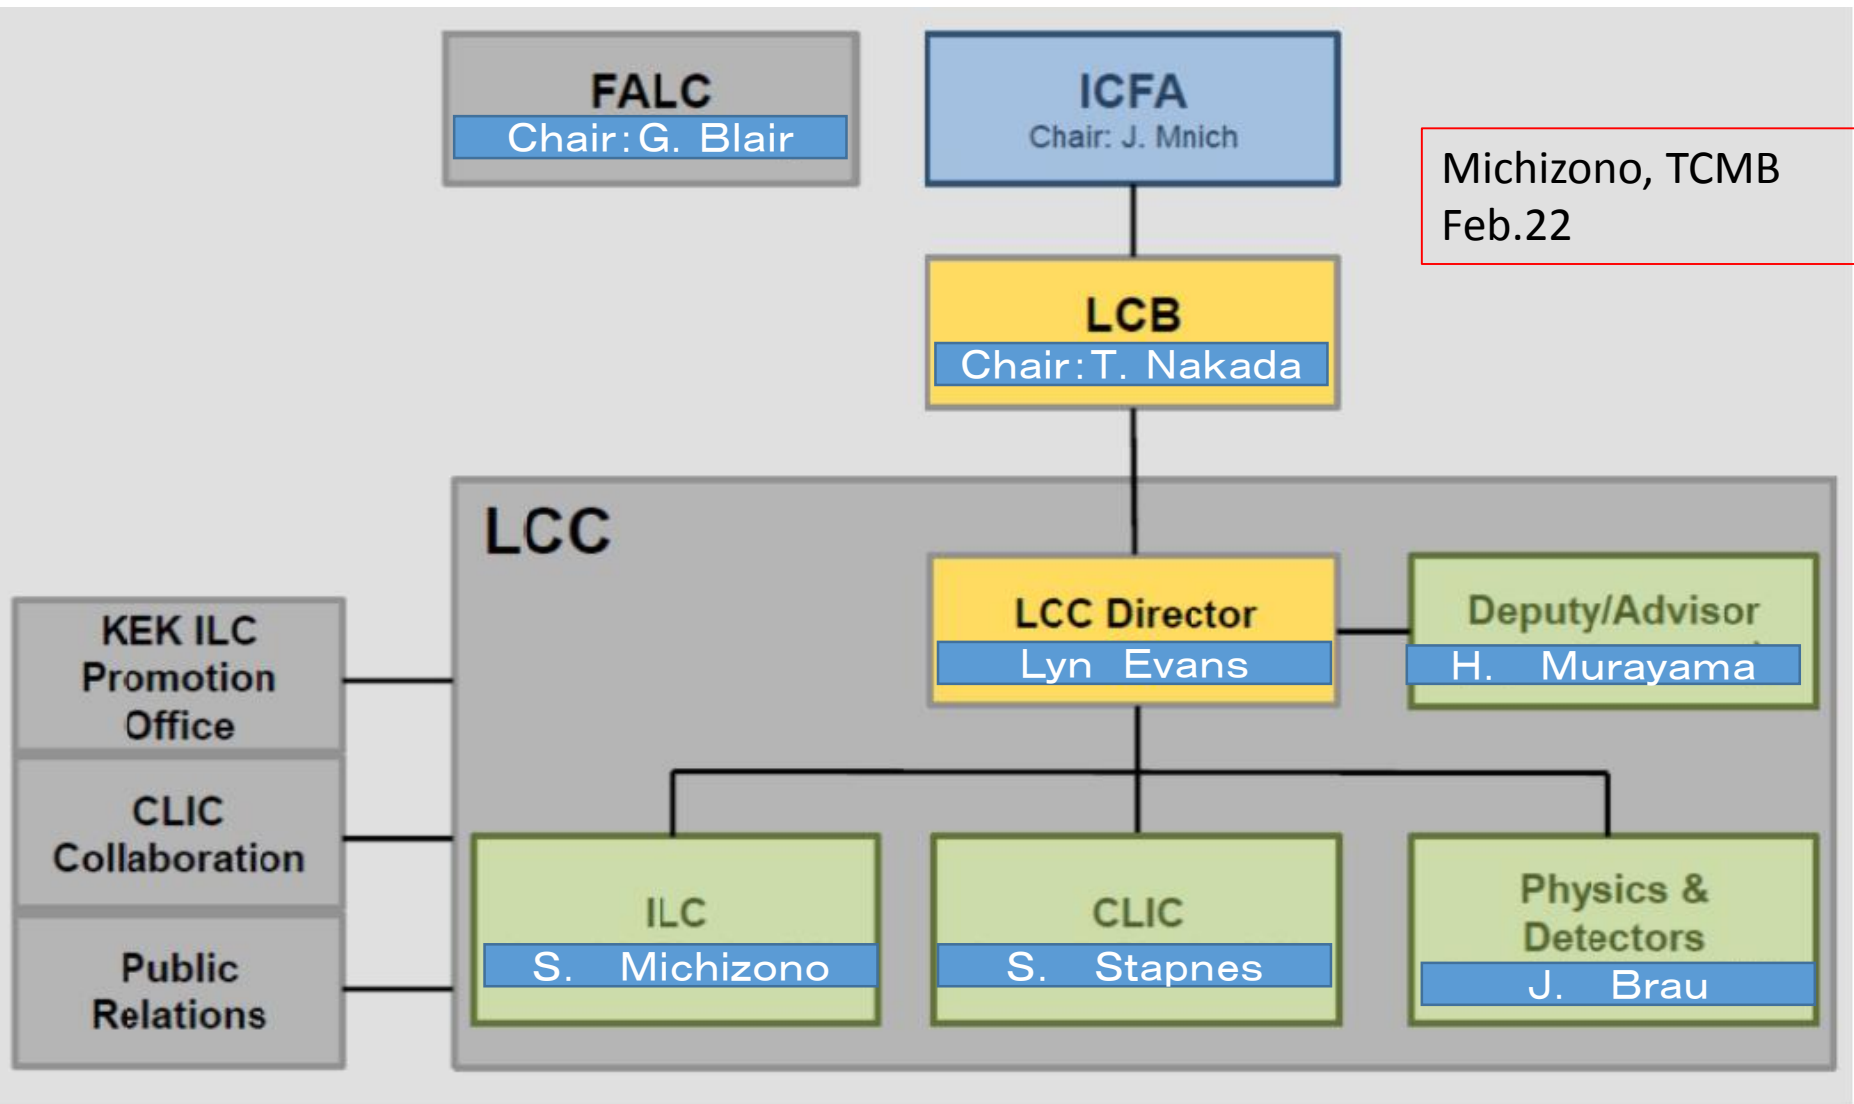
FALC
Chair: G. Blair

ICFA
Chair: J. Mnich

Michizono, TCMB
Feb.22

LCB
Chair: T. Nakada

LCC

LCC Director
Lyn Evans

Deputy/Advisor
H. Murayama

KEK ILC Promotion Office

CLIC Collaboration

Public Relations

ILC
S. Michizono

CLIC
S. Stapnes

Physics & Detectors
J. Brau